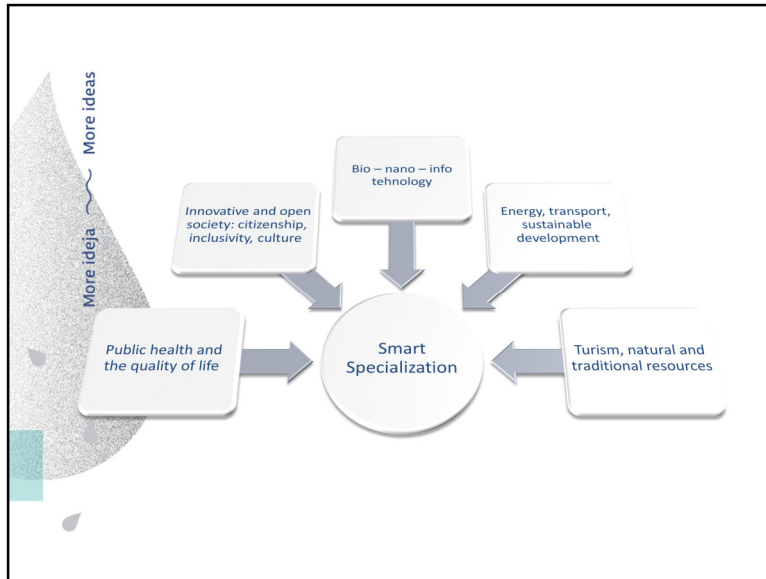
More ideja ~ More ideas

Innovative and open society: citizenship, inclusivity, culture

Bio – nano – info tehnology

Energy, transport, sustainable development

Public health and the quality of life

Smart Specialization

Turism, natural and traditional resources